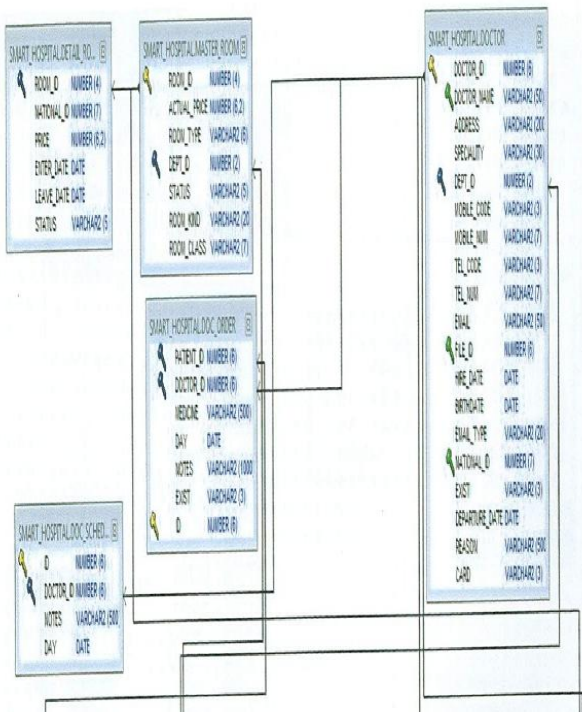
SMART_HOSPITAL.DETAIL_RO...
ROOM_ID NUMBER (4)
NATIONAL_ID NUMBER (7)
PRICE NUMBER (6,2)
ENTER_DATE DATE
LEAVE_DATE DATE
STATUS VARCHAR2 (5

SMART_HOSPITAL.MASTER_ROOM
ROOM_ID NUMBER (4)
ACTUAL_PRICE NUMBER (6,2)
ROOM_TYPE VARCHAR2 (6)
DEPT_ID NUMBER (2)
STATUS VARCHAR2 (5)
ROOM_KIND VARCHAR2 (20
ROOM_CLASS VARCHAR2 (7)

SMART_HOSPITAL.DOCTOR
DOCTOR_ID NUMBER (6)
DOCTOR_NAME VARCHAR2 (50)
ADDRESS VARCHAR2 (10(
SPECIALITY VARCHAR2 (30)
DEPT_ID NUMBER (2)
MOBILE_CODE VARCHAR2 (3)
MOBILE_NUM VARCHAR2 (7)
TEL_CODE VARCHAR2 (3)
TEL_NUM VARCHAR2 (7)
EMAIL VARCHAR2 (50)
FILE_ID NUMBER (6)
HIRE_DATE DATE
BIRTHDATE DATE
EMAIL_TYPE VARCHAR2 (20)
NATIONAL_ID NUMBER (7)
EXIST VARCHAR2 (3)
DEPARTURE_DATE DATE
REASON VARCHAR2 (50(
CARD VARCHAR2 (3)

SMART_HOSPITAL.DOC_ORDER
PATIENT_ID NUMBER (6)
DOCTOR_ID NUMBER (6)
MEDICINE VARCHAR2 (500)
DAY DATE
NOTES VARCHAR2 (1000
EXIST VARCHAR2 (3)
ID NUMBER (6)

SMART_HOSPITAL.DOC_SCHED...
ID NUMBER (6)
DOCTOR_ID NUMBER (6)
NOTES VARCHAR2 (500
DAY DATE